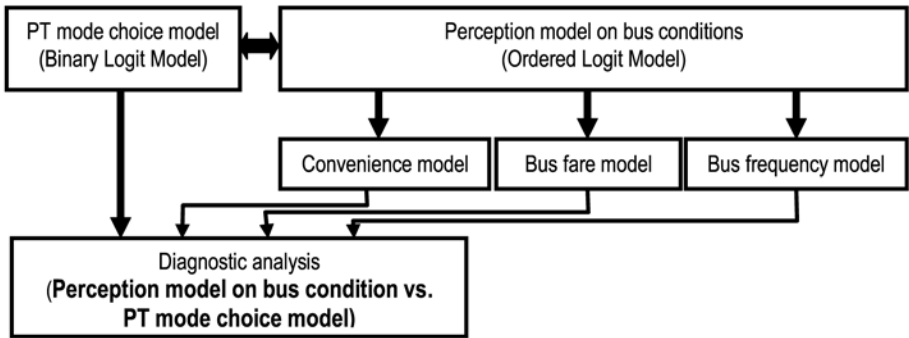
PT mode choice model
(Binary Logit Model)

Perception model on bus conditions
(Ordered Logit Model)

Convenience model

Bus fare model

Bus frequency model

Diagnostic analysis
(**Perception model on bus condition vs. PT mode choice model**)